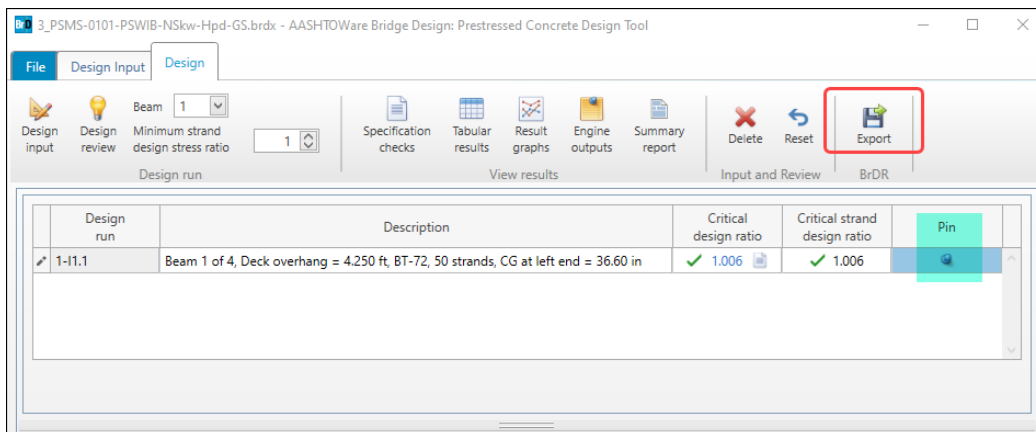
BrD 3_PSMS-0101-PSWIB-NSkw-Hpd-GS.brdx - AASHTOWare Bridge Design: Prestressed Concrete Design Tool

File | Design Input | Design

Design input | Design review | Beam 1 | Minimum strand design stress ratio 1 | Design run

Specification checks | Tabular results | Result graphs | Engine outputs | Summary report | View results

Delete | Reset | Input and Review

Export | BrDR

| | Design run | Description | Critical design ratio | Critical strand design ratio | Pin |
|---|---|---|---|---|---|
| | 1-I1.1 | Beam 1 of 4, Deck overhang = 4.250 ft, BT-72, 50 strands, CG at left end = 36.60 in | 1.006 | 1.006 | |